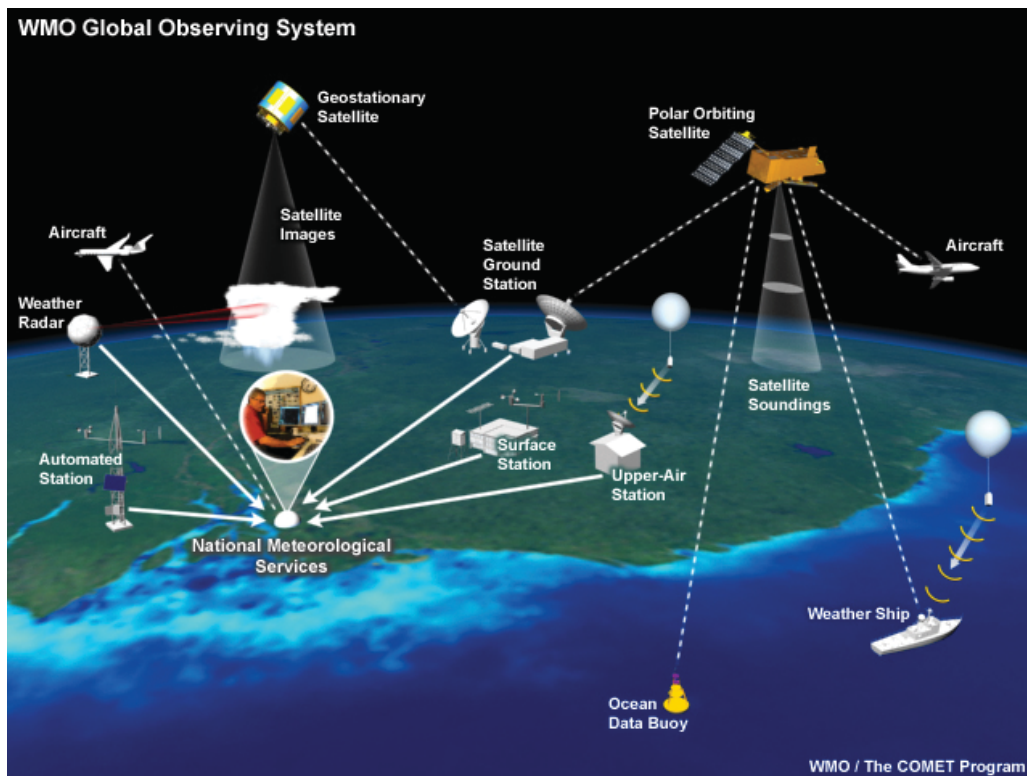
WMO Global Observing System

Geostationary Satellite

Polar Orbiting Satellite

Satellite Images

Aircraft

Satellite Ground Station

Aircraft

Weather Radar

Satellite Soundings

Surface Station

Automated Station

Upper-Air Station

National Meteorological Services

Weather Ship

Ocean Data Buoy

WMO / The COMET Program